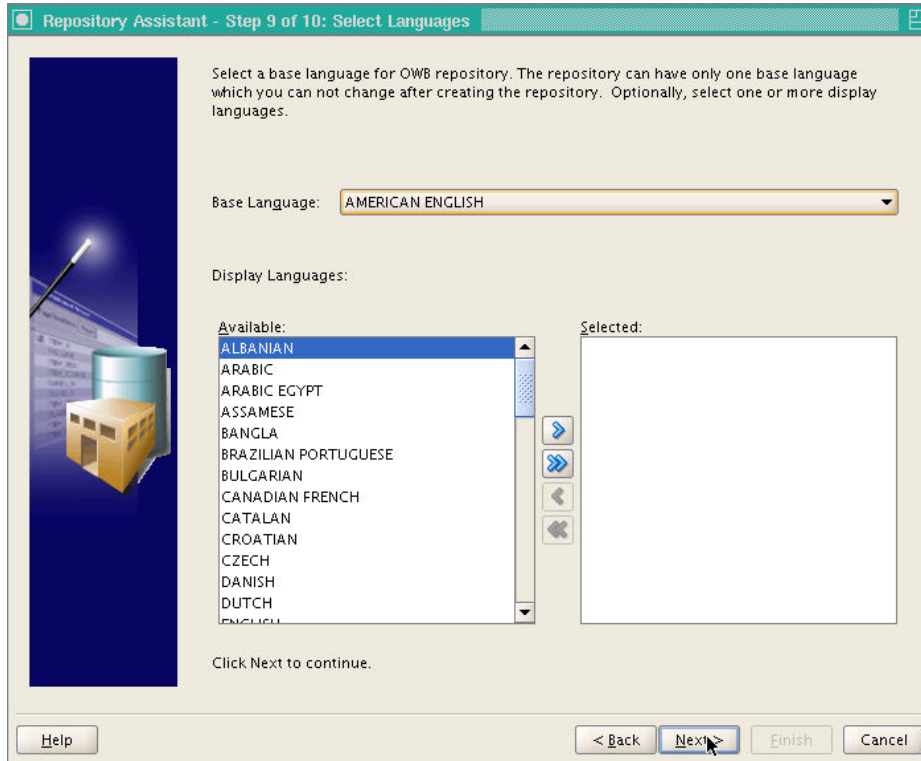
Repository Assistant - Step 9 of 10: Select Languages

Select a base language for OWB repository. The repository can have only one base language which you can not change after creating the repository. Optionally, select one or more display languages.

Base Language: AMERICAN ENGLISH

Display Languages:

Available:
ALBANIAN
ARABIC
ARABIC EGYPT
ASSAMESE
BANGLA
BRAZILIAN PORTUGUESE
BULGARIAN
CANADIAN FRENCH
CATALAN
CROATIAN
CZECH
DANISH
DUTCH
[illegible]

Selected:

Click Next to continue.

Help

< Back

Next >

Finish

Cancel